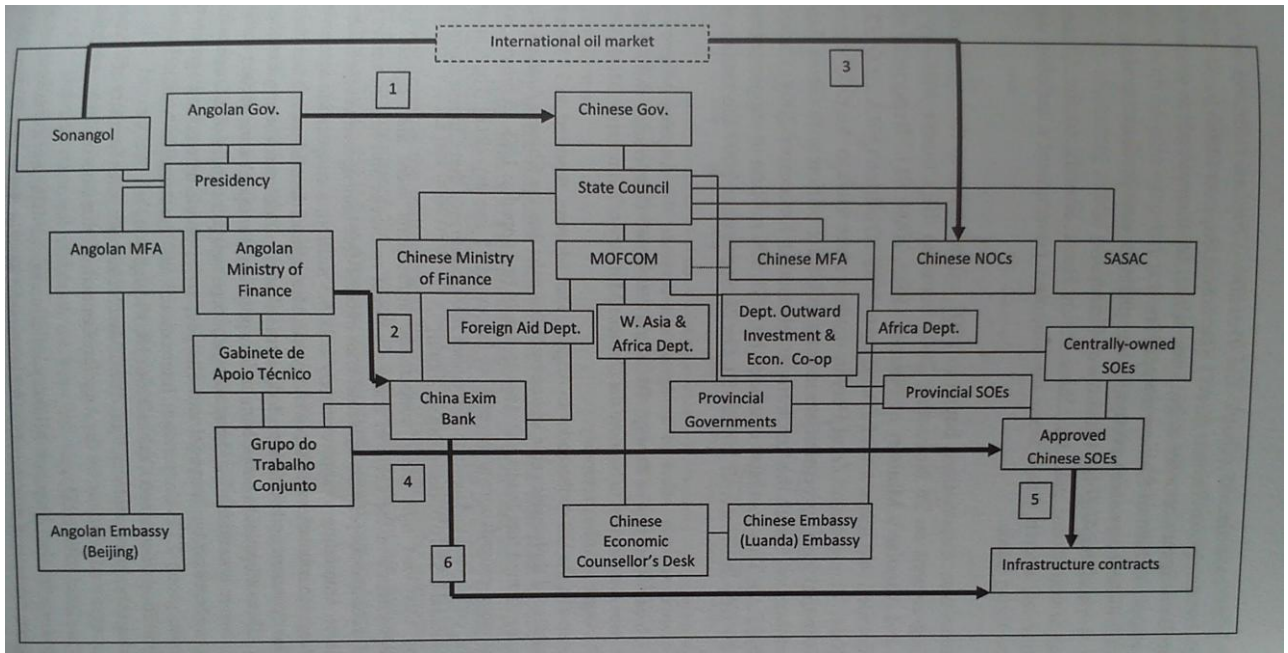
International oil market

1

3

Sonangol

Angolan Gov.

Chinese Gov.

Presidency

State Council

Angolan MFA

Angolan Ministry of Finance

Chinese Ministry of Finance

MOFCOM

Chinese MFA

Chinese NOCs

SASAC

2

Foreign Aid Dept.

W. Asia & Africa Dept.

Dept. Outward Investment & Econ. Co-op

Africa Dept.

Gabinete de Apoio Técnico

Centrally-owned SOEs

China Exim Bank

Provincial Governments

Provincial SOEs

Grupo do Trabalho Conjunto

Approved Chinese SOEs

4

5

Angolan Embassy (Beijing)

Chinese Economic Counsellor's Desk

Chinese Embassy (Luanda) Embassy

6

Infrastructure contracts